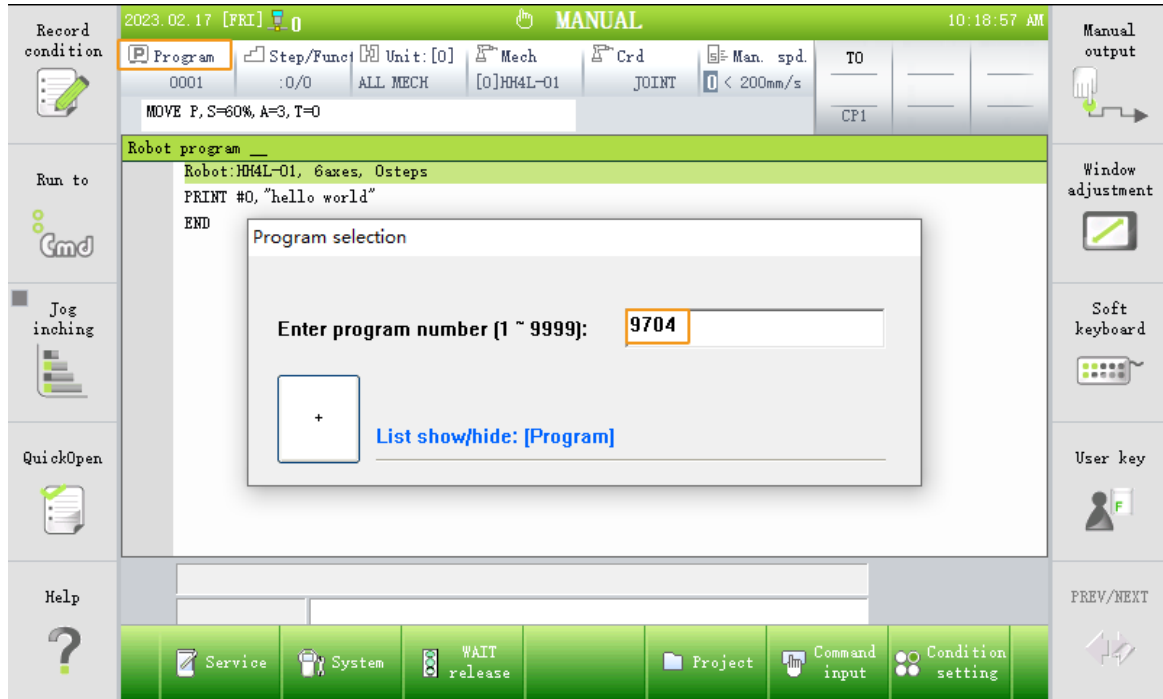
Record condition

2023.02.17 [FRI] 0

MANUAL

10:18:57 AM

Manual output

Program
0001

Step/Func
:0/0

Unit:[0]
ALL MECH

Mech
[0]HH4L-01

Crd
JOINT

Man. spd.
0 < 200mm/s

TO

CP1

MOVE P,S=60%,A=3,T=0

Robot program

Robot:HH4L-01, 6axes, 0steps
PRINT #0,"hello world"
END

Run to

Cmd

Window adjustment

Program selection

Jog inching

Enter program number (1 ~ 9999):

9704

Soft keyboard

+

List show/hide: [Program]

QuickOpen

User key

Help

?

PREV/NEXT

Service

System

WAIT release

Project

Command input

Condition setting